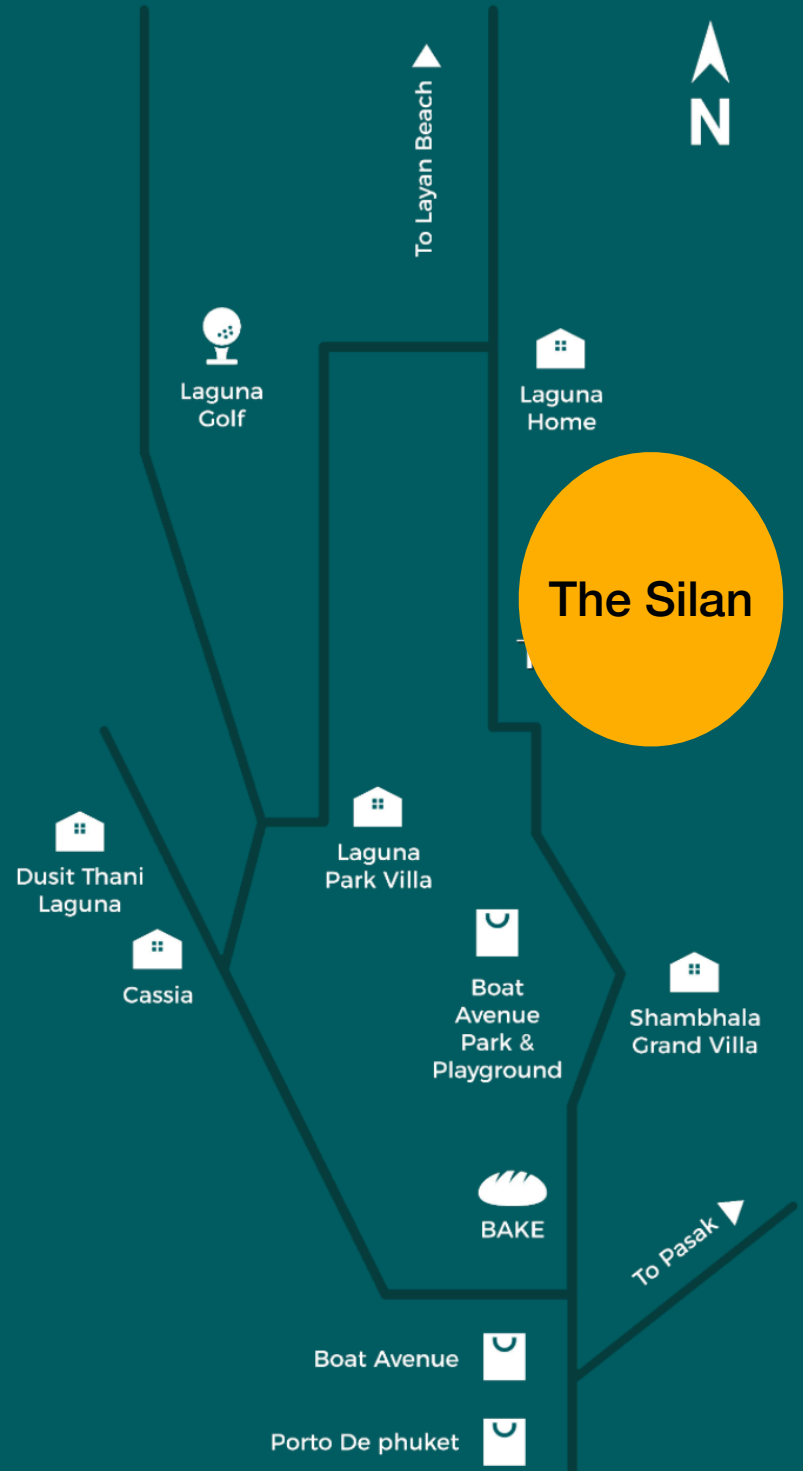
N

To Layan Beach

Laguna Golf

Laguna Home

The Silan

Laguna Park Villa

Dusit Thani Laguna

Cassia

Boat Avenue Park & Playground

Shambhala Grand Villa

BAKE

To Pasak

Boat Avenue

Porto De phuket